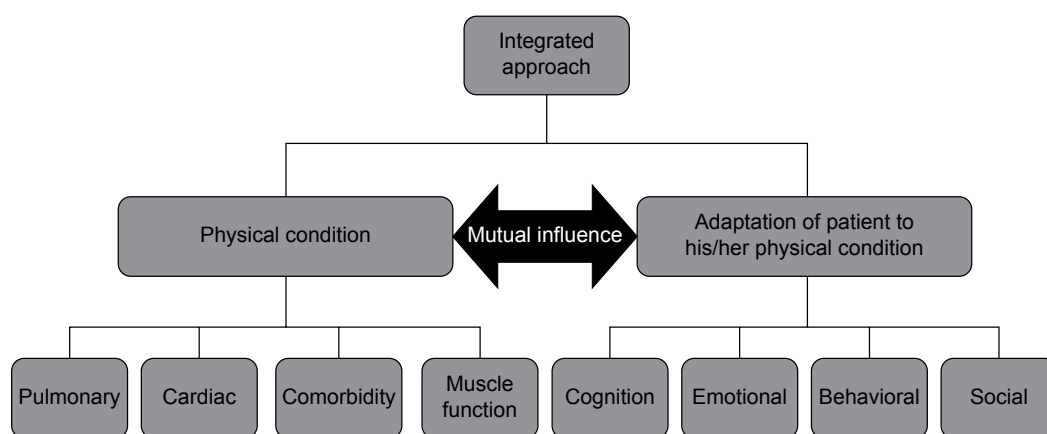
Integrated approach

Physical condition

Mutual influence

Adaptation of patient to his/her physical condition

Pulmonary

Cardiac

Comorbidity

Muscle function

Cognition

Emotional

Behavioral

Social